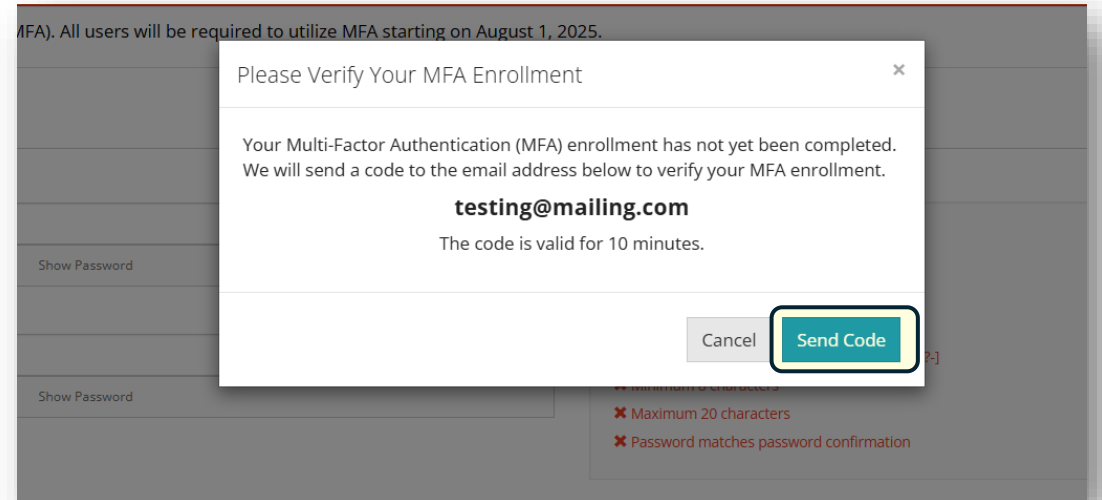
MFA). All users will be required to utilize MFA starting on August 1, 2025.

Please Verify Your MFA Enrollment

×

Your Multi-Factor Authentication (MFA) enrollment has not yet been completed. We will send a code to the email address below to verify your MFA enrollment.

testing@mailing.com

The code is valid for 10 minutes.

Cancel

Send Code

Show Password

Show Password

?-]

✖ Minimum 8 characters

✖ Maximum 20 characters

✖ Password matches password confirmation